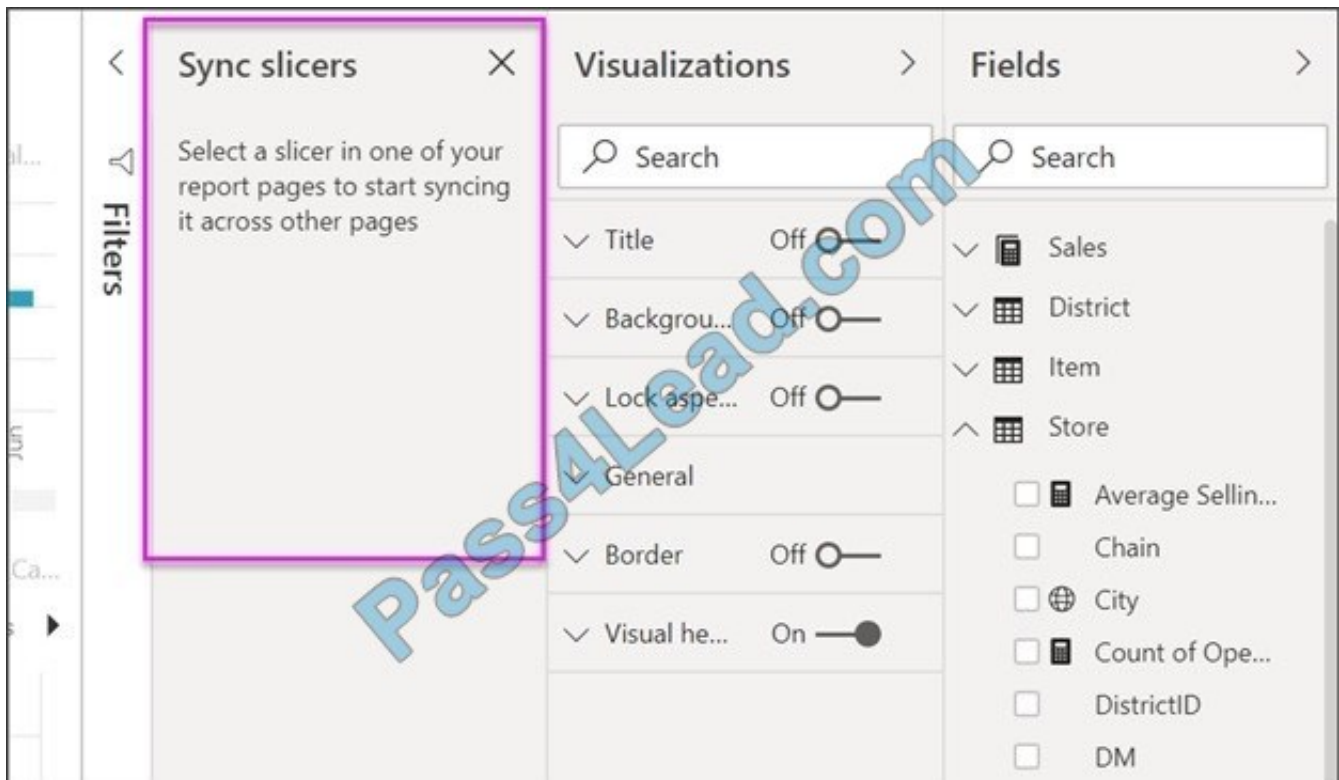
al...

Jun

Ca...

s

Filters

Sync slicers

Select a slicer in one of your report pages to start syncing it across other pages

Visualizations

Search

Title Off

Backgrou... Off

Lock aspe... Off

General

Border Off

Visual he... On

Fields

Search

Sales

District

Item

Store

Average Sellin...

Chain

City

Count of Ope...

DistrictID

DM

Pass4Lead.com